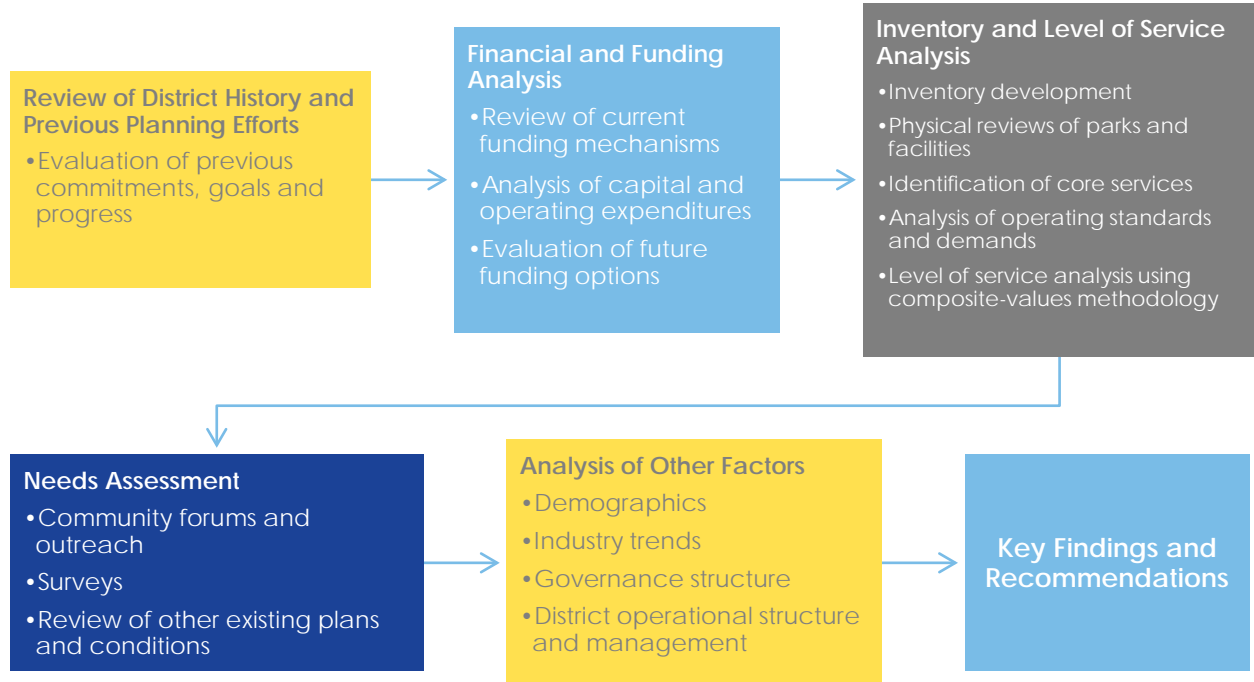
Review of District History and Previous Planning Efforts

•Evaluation of previous commitments, goals and progress

Financial and Funding Analysis

•Review of current funding mechanisms

•Analysis of capital and operating expenditures

•Evaluation of future funding options

Inventory and Level of Service Analysis

•Inventory development

•Physical reviews of parks and facilities

•Identification of core services

•Analysis of operating standards and demands

•Level of service analysis using composite-values methodology

Needs Assessment

•Community forums and outreach

•Surveys

•Review of other existing plans and conditions

Analysis of Other Factors

•Demographics

•Industry trends

•Governance structure

•District operational structure and management

Key Findings and Recommendations